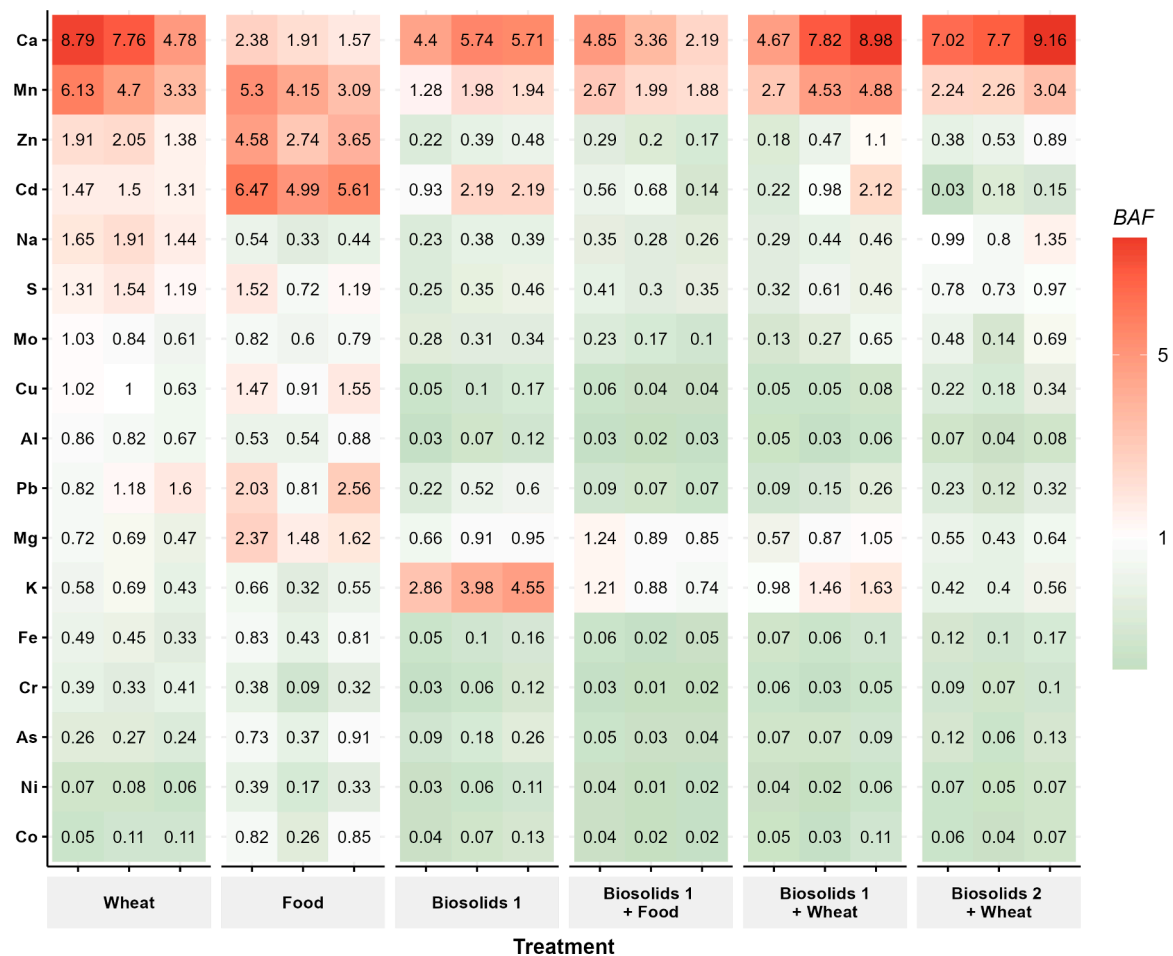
| | Wheat | | | Food | | | Biosolids 1 | | | Biosolids 1 + Food | | | Biosolids 1 + Wheat | | | Biosolids 2 + Wheat | | |
|---|---|---|---|---|---|---|---|---|---|---|---|---|---|---|---|---|---|---|
| Ca | 8.79 | 7.76 | 4.78 | 2.38 | 1.91 | 1.57 | 4.4 | 5.74 | 5.71 | 4.85 | 3.36 | 2.19 | 4.67 | 7.82 | 8.98 | 7.02 | 7.7 | 9.16 |
| Mn | 6.13 | 4.7 | 3.33 | 5.3 | 4.15 | 3.09 | 1.28 | 1.98 | 1.94 | 2.67 | 1.99 | 1.88 | 2.7 | 4.53 | 4.88 | 2.24 | 2.26 | 3.04 |
| Zn | 1.91 | 2.05 | 1.38 | 4.58 | 2.74 | 3.65 | 0.22 | 0.39 | 0.48 | 0.29 | 0.2 | 0.17 | 0.18 | 0.47 | 1.1 | 0.38 | 0.53 | 0.89 |
| Cd | 1.47 | 1.5 | 1.31 | 6.47 | 4.99 | 5.61 | 0.93 | 2.19 | 2.19 | 0.56 | 0.68 | 0.14 | 0.22 | 0.98 | 2.12 | 0.03 | 0.18 | 0.15 |
| Na | 1.65 | 1.91 | 1.44 | 0.54 | 0.33 | 0.44 | 0.23 | 0.38 | 0.39 | 0.35 | 0.28 | 0.26 | 0.29 | 0.44 | 0.46 | 0.99 | 0.8 | 1.35 |
| S | 1.31 | 1.54 | 1.19 | 1.52 | 0.72 | 1.19 | 0.25 | 0.35 | 0.46 | 0.41 | 0.3 | 0.35 | 0.32 | 0.61 | 0.46 | 0.78 | 0.73 | 0.97 |
| Mo | 1.03 | 0.84 | 0.61 | 0.82 | 0.6 | 0.79 | 0.28 | 0.31 | 0.34 | 0.23 | 0.17 | 0.1 | 0.13 | 0.27 | 0.65 | 0.48 | 0.14 | 0.69 |
| Cu | 1.02 | 1 | 0.63 | 1.47 | 0.91 | 1.55 | 0.05 | 0.1 | 0.17 | 0.06 | 0.04 | 0.04 | 0.05 | 0.05 | 0.08 | 0.22 | 0.18 | 0.34 |
| Al | 0.86 | 0.82 | 0.67 | 0.53 | 0.54 | 0.88 | 0.03 | 0.07 | 0.12 | 0.03 | 0.02 | 0.03 | 0.05 | 0.03 | 0.06 | 0.07 | 0.04 | 0.08 |
| Pb | 0.82 | 1.18 | 1.6 | 2.03 | 0.81 | 2.56 | 0.22 | 0.52 | 0.6 | 0.09 | 0.07 | 0.07 | 0.09 | 0.15 | 0.26 | 0.23 | 0.12 | 0.32 |
| Mg | 0.72 | 0.69 | 0.47 | 2.37 | 1.48 | 1.62 | 0.66 | 0.91 | 0.95 | 1.24 | 0.89 | 0.85 | 0.57 | 0.87 | 1.05 | 0.55 | 0.43 | 0.64 |
| K | 0.58 | 0.69 | 0.43 | 0.66 | 0.32 | 0.55 | 2.86 | 3.98 | 4.55 | 1.21 | 0.88 | 0.74 | 0.98 | 1.46 | 1.63 | 0.42 | 0.4 | 0.56 |
| Fe | 0.49 | 0.45 | 0.33 | 0.83 | 0.43 | 0.81 | 0.05 | 0.1 | 0.16 | 0.06 | 0.02 | 0.05 | 0.07 | 0.06 | 0.1 | 0.12 | 0.1 | 0.17 |
| Cr | 0.39 | 0.33 | 0.41 | 0.38 | 0.09 | 0.32 | 0.03 | 0.06 | 0.12 | 0.03 | 0.01 | 0.02 | 0.06 | 0.03 | 0.05 | 0.09 | 0.07 | 0.1 |
| As | 0.26 | 0.27 | 0.24 | 0.73 | 0.37 | 0.91 | 0.09 | 0.18 | 0.26 | 0.05 | 0.03 | 0.04 | 0.07 | 0.07 | 0.09 | 0.12 | 0.06 | 0.13 |
| Ni | 0.07 | 0.08 | 0.06 | 0.39 | 0.17 | 0.33 | 0.03 | 0.06 | 0.11 | 0.04 | 0.01 | 0.02 | 0.04 | 0.02 | 0.06 | 0.07 | 0.05 | 0.07 |
| Co | 0.05 | 0.11 | 0.11 | 0.82 | 0.26 | 0.85 | 0.04 | 0.07 | 0.13 | 0.04 | 0.02 | 0.02 | 0.05 | 0.03 | 0.11 | 0.06 | 0.04 | 0.07 |

Treatment

BAF
5
1